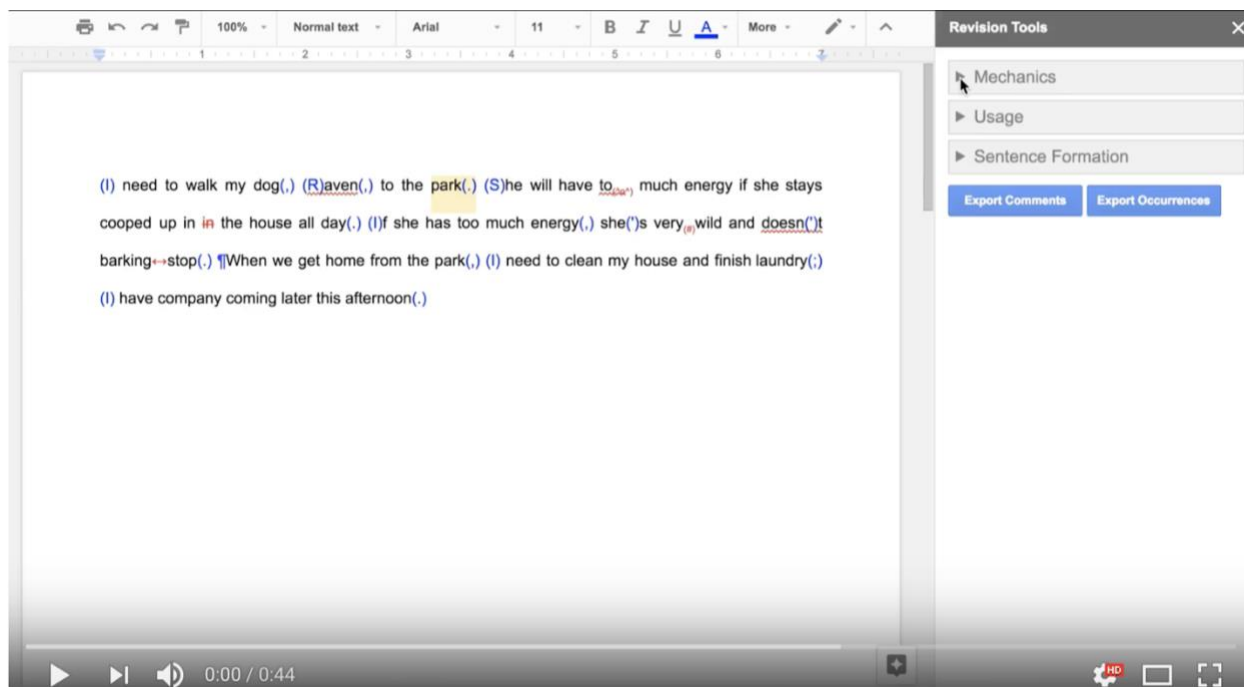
100% Normal text Arial 11 B I U A More

1 2 3 4 5 6 7

(I) need to walk my dog(,) (R)aven(,) to the park(.) (S)he will have to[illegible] much energy if she stays cooped up in in the house all day(.) (I)f she has too much energy(,) she(')s very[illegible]wild and doesn(')t barking↔stop(.) ¶When we get home from the park(,) (I) need to clean my house and finish laundry(;) (I) have company coming later this afternoon(.)

Revision Tools

► Mechanics

► Usage

► Sentence Formation

Export Comments

Export Occurrences

0:00 / 0:44

HD